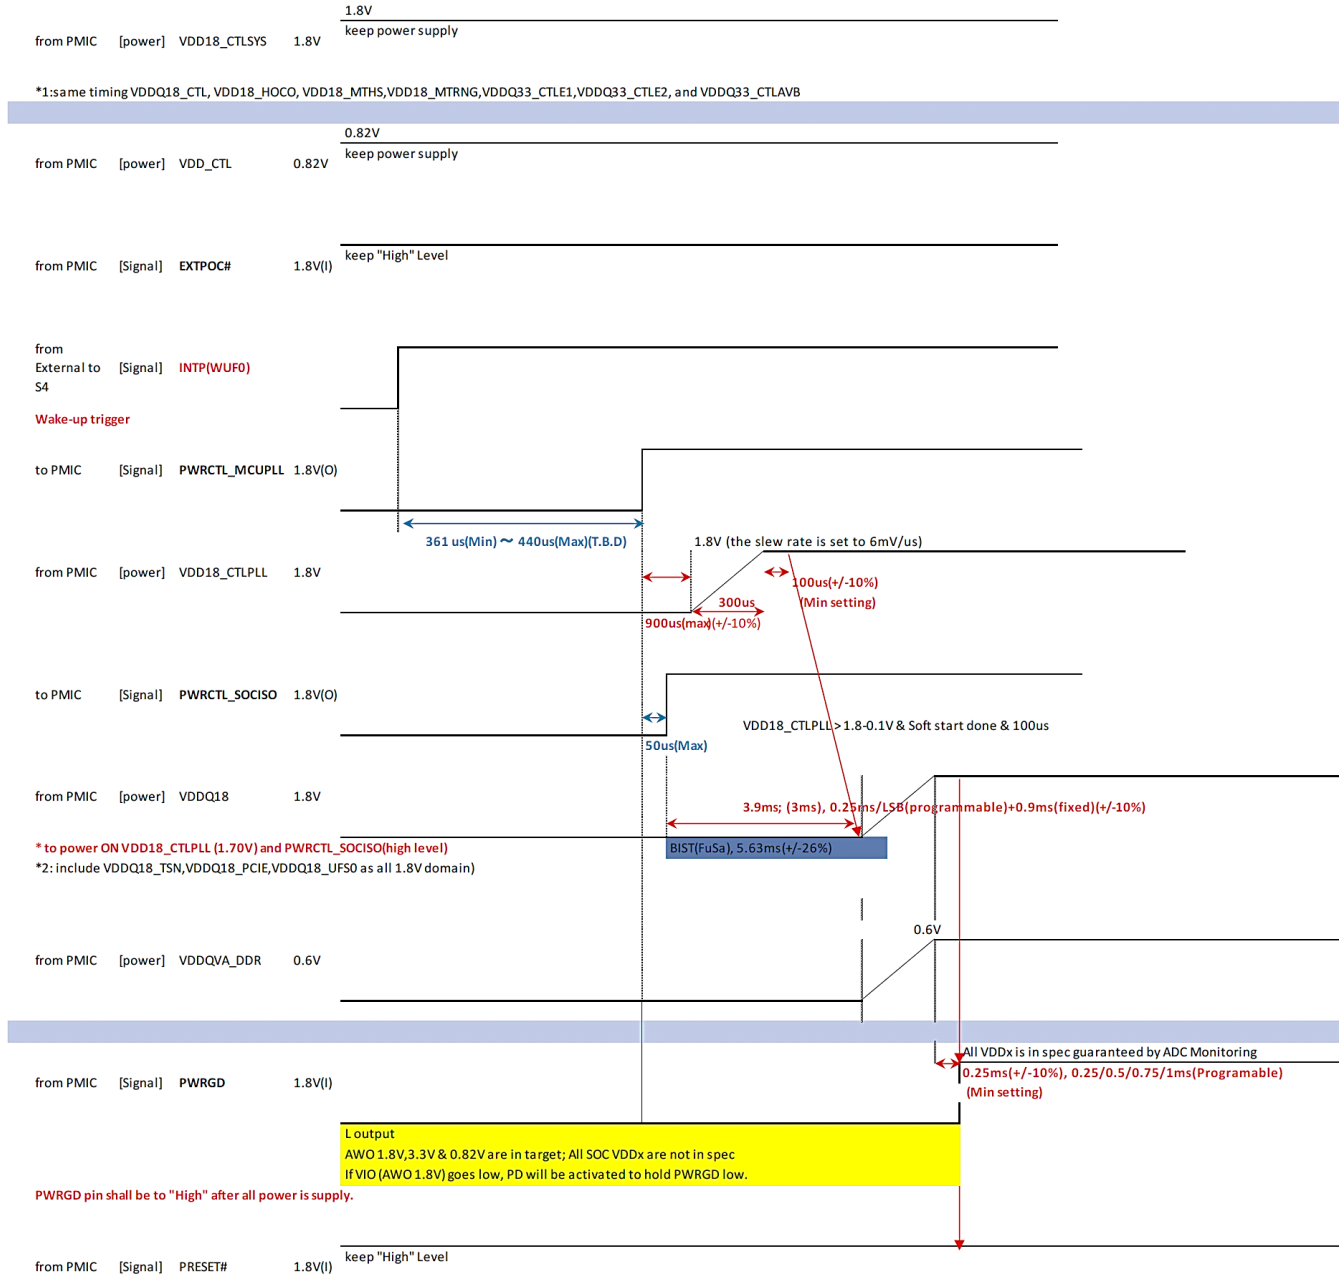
1.8V
from PMIC [power] VDD18_CTLSYS 1.8V
keep power supply

*1:same timing VDDQ18_CTL, VDD18_HOCO, VDD18_MTHS,VDD18_MTRNG,VDDQ33_CTLE1,VDDQ33_CTLE2, and VDDQ33_CTLAVB

0.82V
from PMIC [power] VDD_CTL 0.82V
keep power supply

from PMIC [Signal] EXTPOC# 1.8V(I)
keep "High" Level

from External to S4 [Signal] INTP(WUF0)
Wake-up trigger

to PMIC [Signal] PWRCTL_MCUPLL 1.8V(O)

361 us(Min) ~ 440us(Max)(T.B.D)

1.8V (the slew rate is set to 6mV/us)
from PMIC [power] VDD18_CTLPLL 1.8V
100us(+/-10%)
(Min setting)
300us
900us(max)(+/-10%)

to PMIC [Signal] PWRCTL_SOCISO 1.8V(O)
50us(Max)
VDD18_CTLPLL > 1.8-0.1V & Soft start done & 100us

from PMIC [power] VDDQ18 1.8V
3.9ms; (3ms), 0.25ms/LSB(programmable)+0.9ms(fixed)(+/-10%)
* to power ON VDD18_CTLPLL (1.70V) and PWRCTL_SOCISO(high level)
BIST(FuSa), 5.63ms(+/-26%)
*2: include VDDQ18_TSN,VDDQ18_PCIE,VDDQ18_UFS0 as all 1.8V domain)

0.6V
from PMIC [power] VDDQVA_DDR 0.6V

All VDDx is in spec guaranteed by ADC Monitoring
from PMIC [Signal] PWRGD 1.8V(I)
0.25ms(+/-10%), 0.25/0.5/0.75/1ms(Programable)
(Min setting)
L output
AWO 1.8V,3.3V & 0.82V are in target; All SOC VDDx are not in spec
If VIO (AWO 1.8V) goes low, PD will be activated to hold PWRGD low.
PWRGD pin shall be to "High" after all power is supply.

keep "High" Level
from PMIC [Signal] PRESET# 1.8V(I)